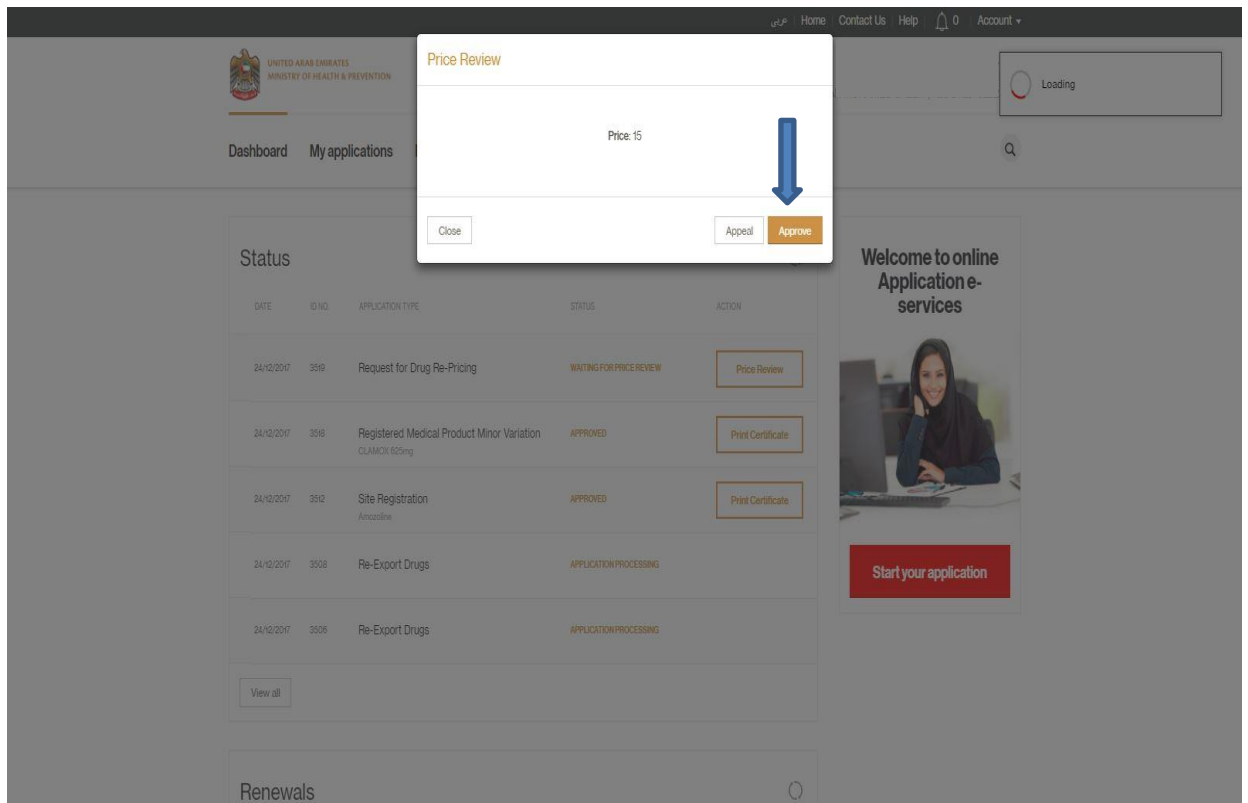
عربي | Home | Contact Us | Help | 0 | Account

UNITED ARAB EMIRATES
MINISTRY OF HEALTH & PREVENTION

Loading

Dashboard My applications

Price Review

Price: 15

Close

Appeal Approve

Status

| DATE | ID NO. | APPLICATION TYPE | STATUS | ACTION |
|---|---|---|---|---|
| 24/12/2017 | 3519 | Request for Drug Re-Pricing | WAITING FOR PRICE REVIEW | Price Review |
| 24/12/2017 | 3516 | Registered Medical Product Minor Variation CLAMOX 625mg | APPROVED | Print Certificate |
| 24/12/2017 | 3512 | Site Registration Amozoline | APPROVED | Print Certificate |
| 24/12/2017 | 3508 | Re-Export Drugs | APPLICATION PROCESSING | |
| 24/12/2017 | 3506 | Re-Export Drugs | APPLICATION PROCESSING | |

View all

Renewals

Welcome to online Application e-services

Start your application